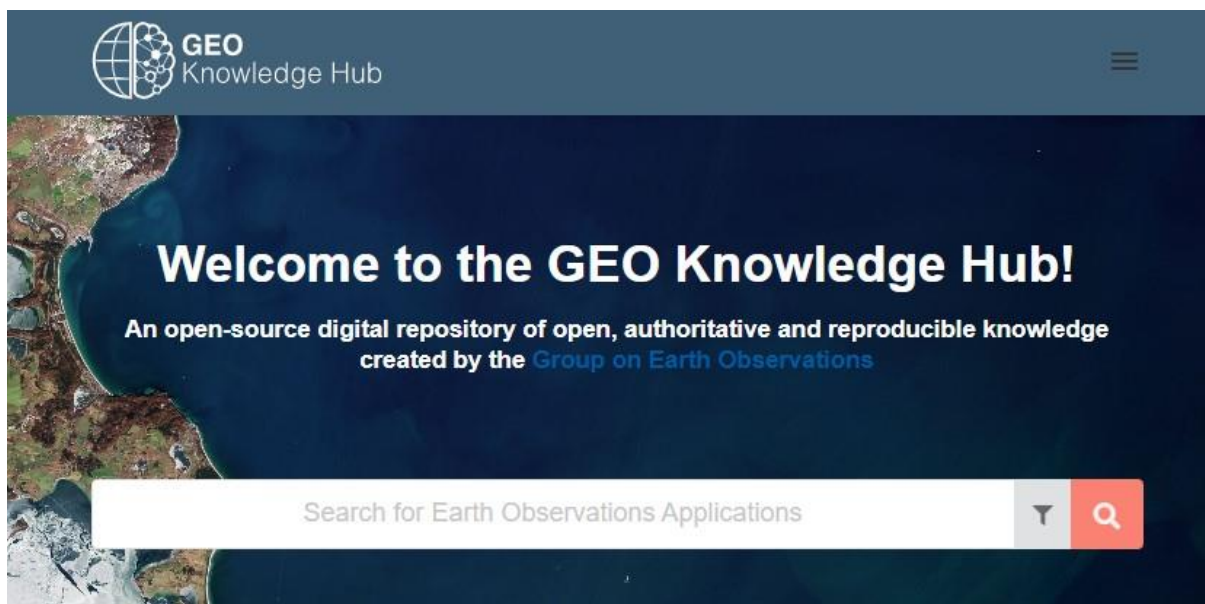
GEO
Knowledge Hub

Welcome to the GEO Knowledge Hub!

An open-source digital repository of open, authoritative and reproducible knowledge created by the Group on Earth Observations

Search for Earth Observations Applications